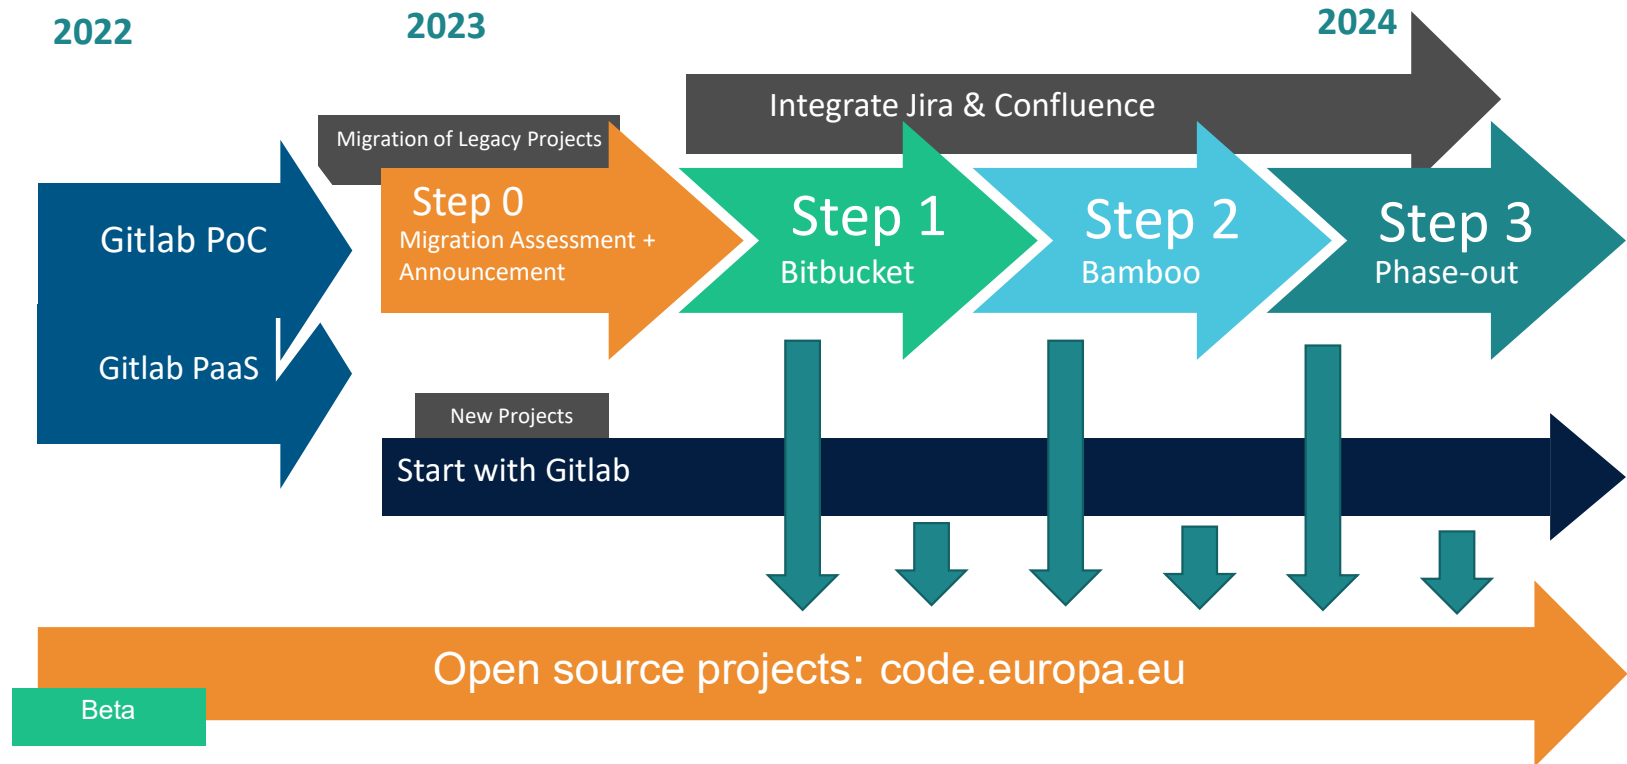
2022

2023

2024

Integrate Jira & Confluence

Migration of Legacy Projects

Gitlab PoC

Gitlab PaaS

Step 0
Migration Assessment + Announcement

Step 1
Bitbucket

Step 2
Bamboo

Step 3
Phase-out

New Projects

Start with Gitlab

Open source projects: code.europa.eu

Beta